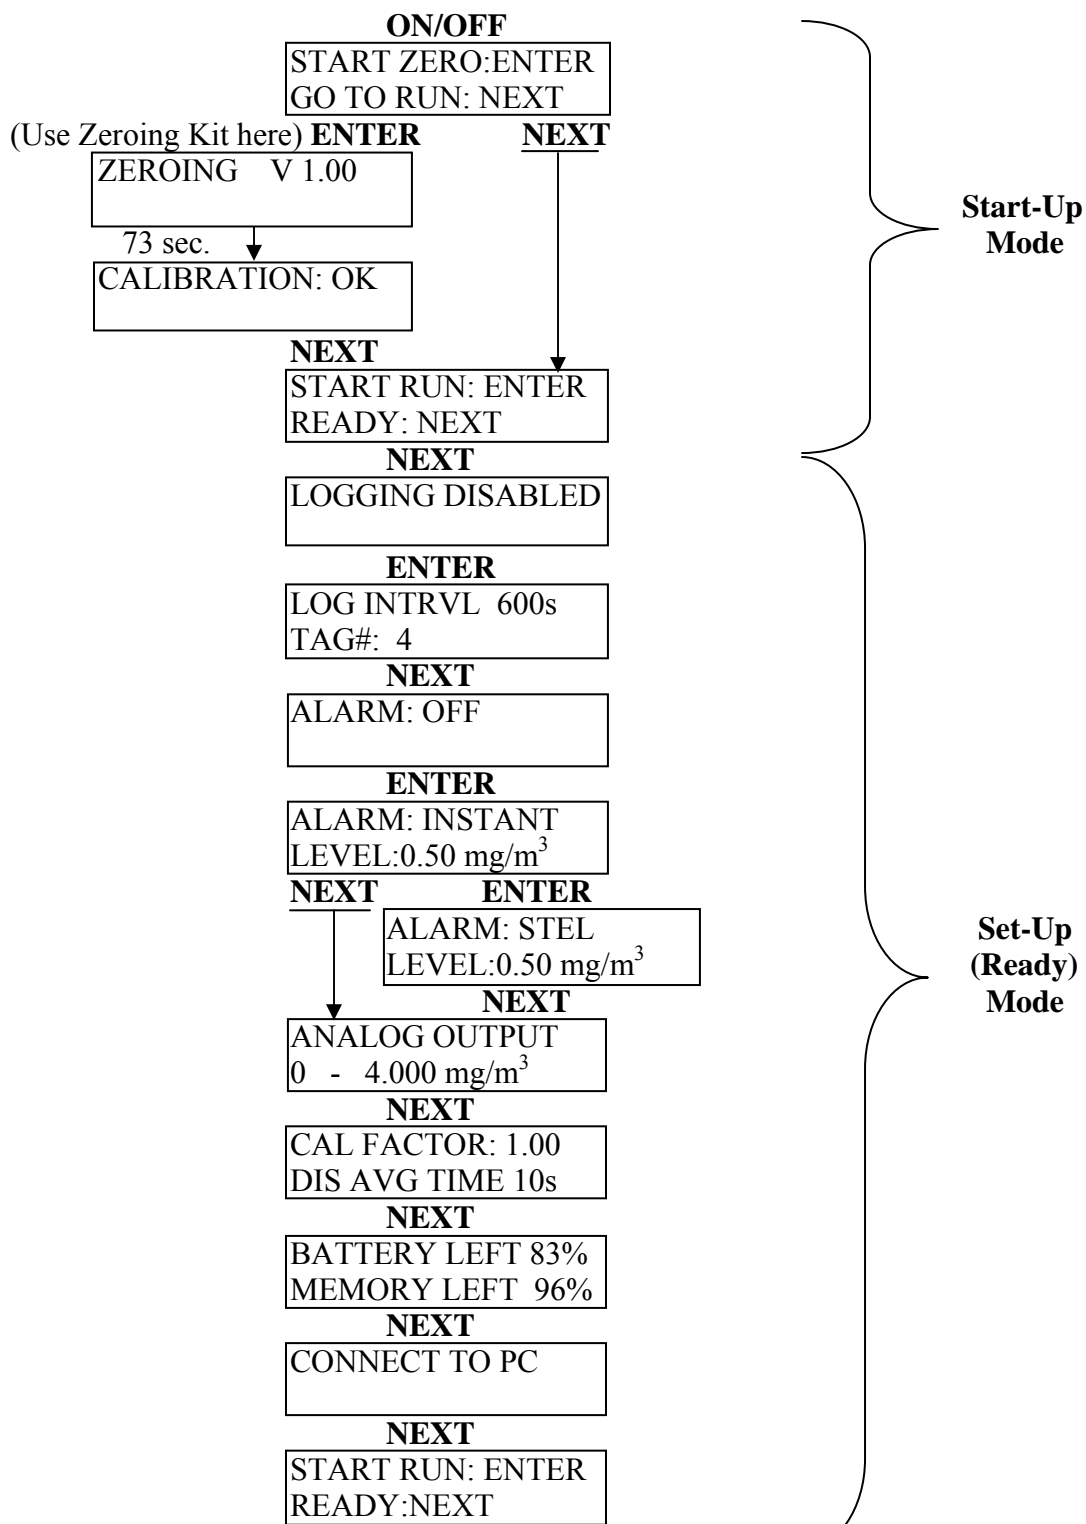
ON/OFF

START ZERO:ENTER
GO TO RUN: NEXT

(Use Zeroing Kit here) ENTER

NEXT

ZEROING V 1.00

73 sec.

CALIBRATION: OK

NEXT

START RUN: ENTER
READY: NEXT

Start-Up Mode

NEXT

LOGGING DISABLED

ENTER

LOG INTRVL 600s
TAG#: 4

NEXT

ALARM: OFF

ENTER

ALARM: INSTANT
LEVEL:0.50 mg/$m^3$

NEXT

ENTER

ALARM: STEL
LEVEL:0.50 mg/$m^3$

NEXT

ANALOG OUTPUT
0 - 4.000 mg/$m^3$

NEXT

CAL FACTOR: 1.00
DIS AVG TIME 10s

NEXT

BATTERY LEFT 83%
MEMORY LEFT 96%

NEXT

CONNECT TO PC

NEXT

START RUN: ENTER
READY:NEXT

Set-Up (Ready) Mode